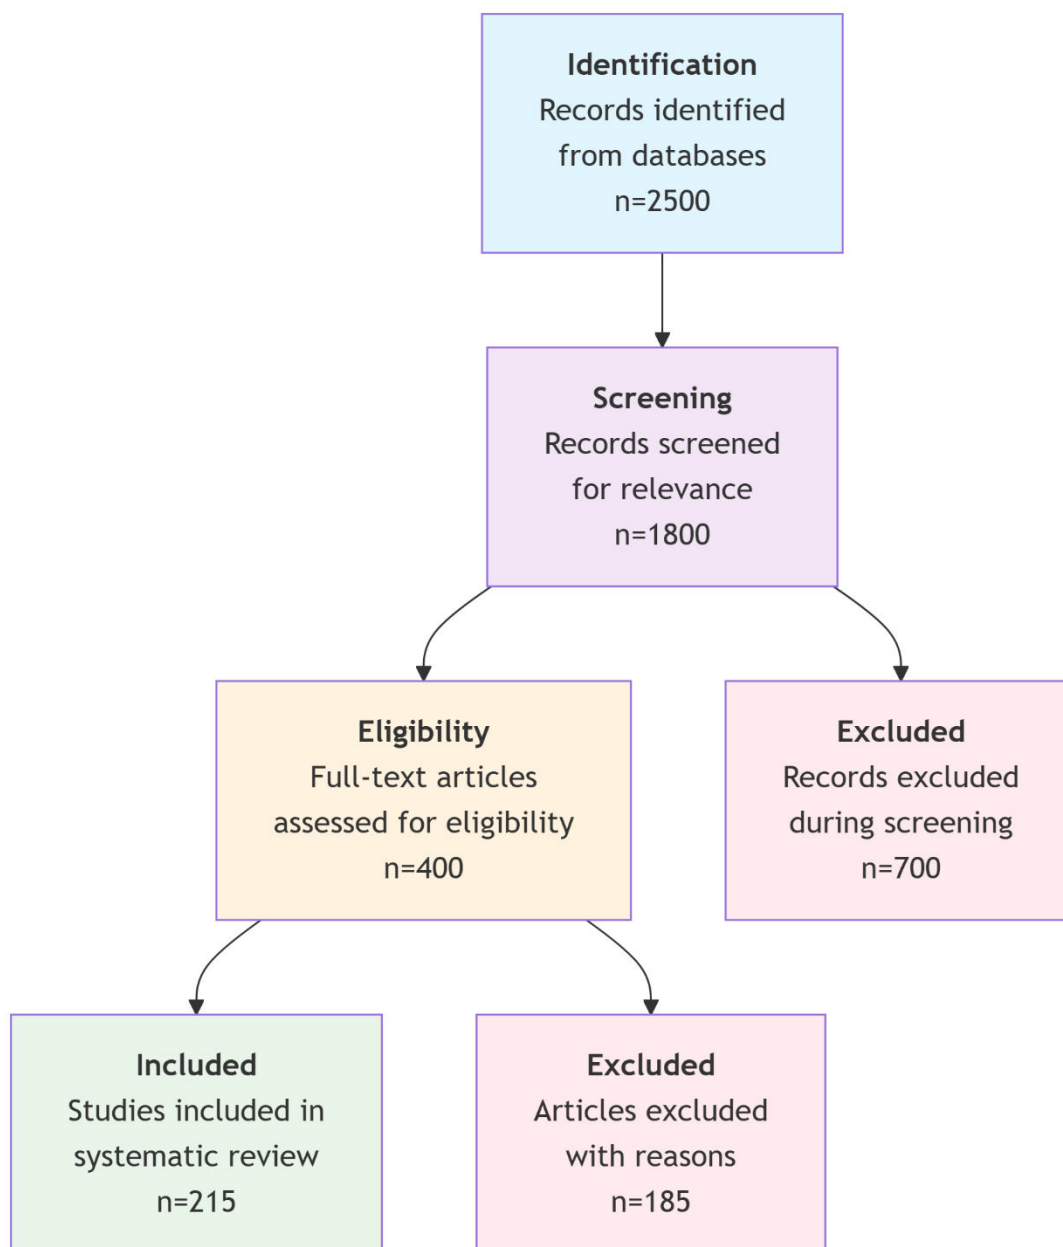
**Identification**
Records identified from databases
n=2500

**Screening**
Records screened for relevance
n=1800

**Eligibility**
Full-text articles assessed for eligibility
n=400

**Excluded**
Records excluded during screening
n=700

**Included**
Studies included in systematic review
n=215

**Excluded**
Articles excluded with reasons
n=185